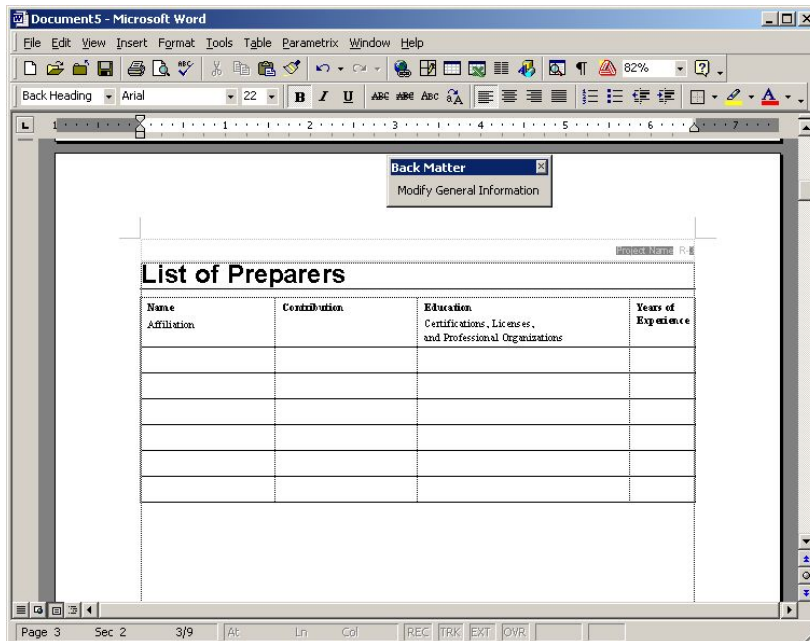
Document5 - Microsoft Word

File Edit View Insert Format Tools Table Parametrix Window Help

82%

Back Heading Arial 22 B I U

Back Matter

Modify General Information

Project Name R-

List of Preparers

| Name Affiliation | Contribution | Education Certifications, Licenses, and Professional Organizations | Years of Experience |
|---|---|---|---|
| | | | |
| | | | |
| | | | |
| | | | |
| | | | |
| | | | |

Page 3 Sec 2 3/9 At Ln Col REC TRK EXT OVR